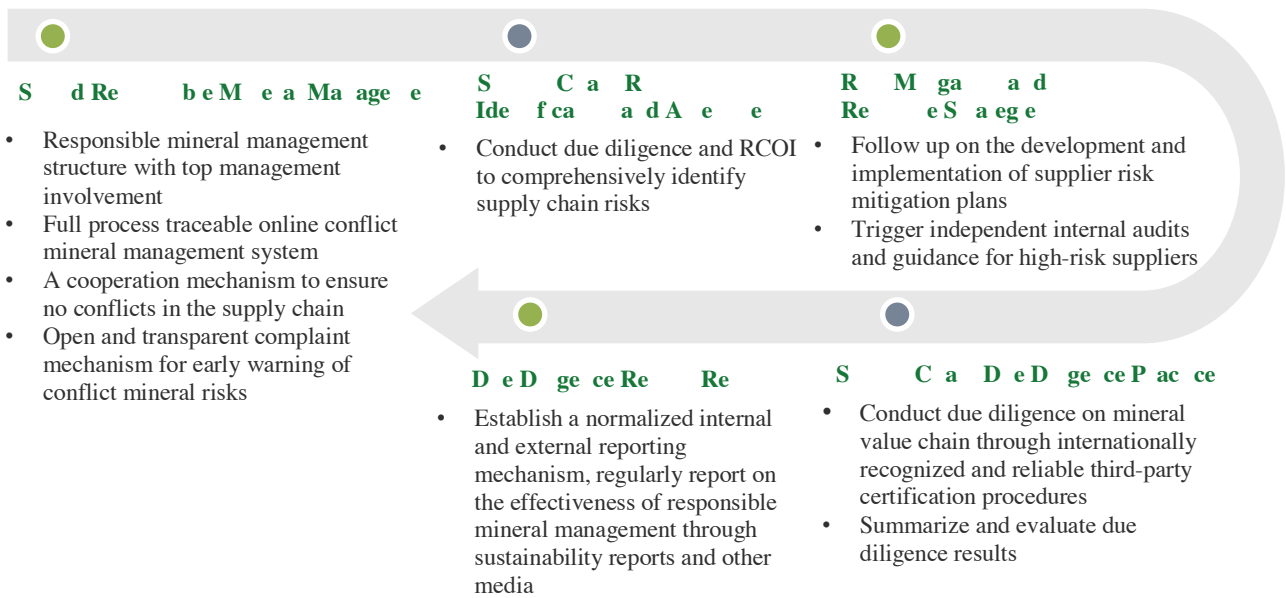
S d Re b e M e a Ma age e

- Responsible mineral management structure with top management involvement
- Full process traceable online conflict mineral management system
- A cooperation mechanism to ensure no conflicts in the supply chain
- Open and transparent complaint mechanism for early warning of conflict mineral risks

S C a R Ide f ca a d A e e

- Conduct due diligence and RCOI to comprehensively identify supply chain risks

R M ga a d Re e S a eg e

- Follow up on the development and implementation of supplier risk mitigation plans
- Trigger independent internal audits and guidance for high-risk suppliers

D e D ge ce Re Re

- Establish a normalized internal and external reporting mechanism, regularly report on the effectiveness of responsible mineral management through sustainability reports and other media

S C a D e D ge ce P ac ce

- Conduct due diligence on mineral value chain through internationally recognized and reliable third-party certification procedures
- Summarize and evaluate due diligence results